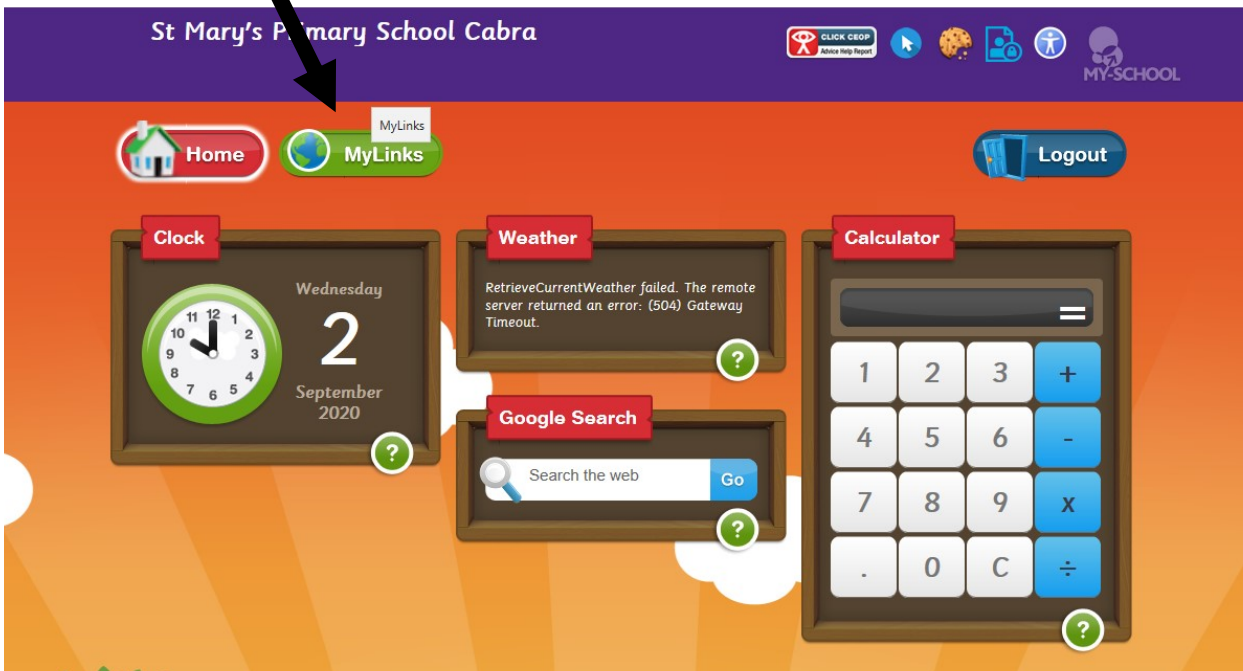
St Mary's P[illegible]mary School Cabra

CLICK CEOP
Advice Help Report

MY-SCHOOL

Home
MyLinks
MyLinks
Logout

Clock

11 12 1
10 2
9 3
8 4
7 6 5

Wednesday
2
September
2020

?

Weather

RetrieveCurrentWeather failed. The remote server returned an error: (504) Gateway Timeout.

?

Google Search

Search the web
Go

?

Calculator

=

| 1 | 2 | 3 | + |
|---|---|---|---|
| 4 | 5 | 6 | - |
| 7 | 8 | 9 | x |
| . | 0 | C | ÷ |

?